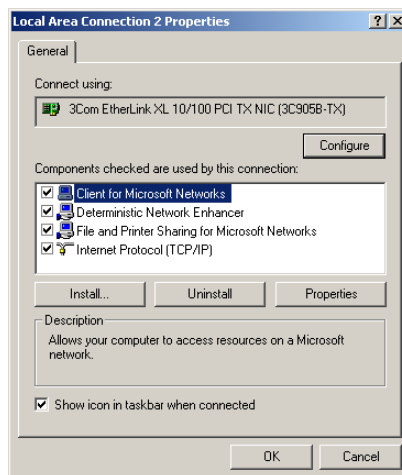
Local Area Connection 2 Properties

? X

General

Connect using:

3Com EtherLink XL 10/100 PCI TX NIC (3C905B-TX)

Configure

Components checked are used by this connection:

Client for Microsoft Networks
Deterministic Network Enhancer
File and Printer Sharing for Microsoft Networks
Internet Protocol (TCP/IP)

Install...

Uninstall

Properties

Description

Allows your computer to access resources on a Microsoft network.

Show icon in taskbar when connected

OK

Cancel